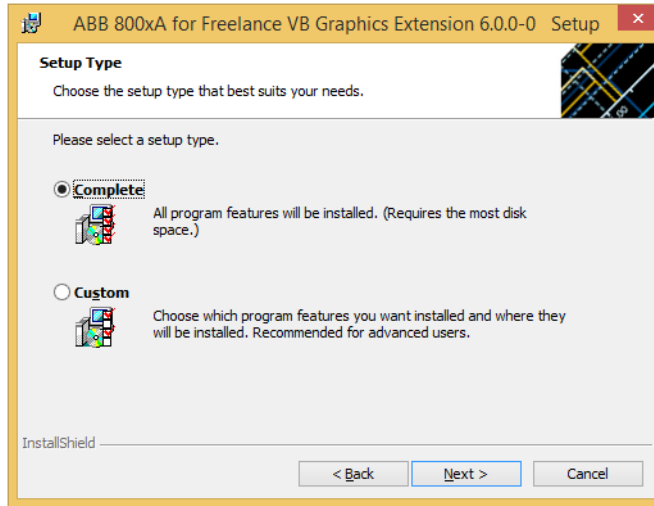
ABB 800xA for Freelance VB Graphics Extension 6.0.0-0 Setup

Setup Type

Choose the setup type that best suits your needs.

Please select a setup type.

Complete

All program features will be installed. (Requires the most disk space.)

Custom

Choose which program features you want installed and where they will be installed. Recommended for advanced users.

InstallShield

< Back

Next >

Cancel